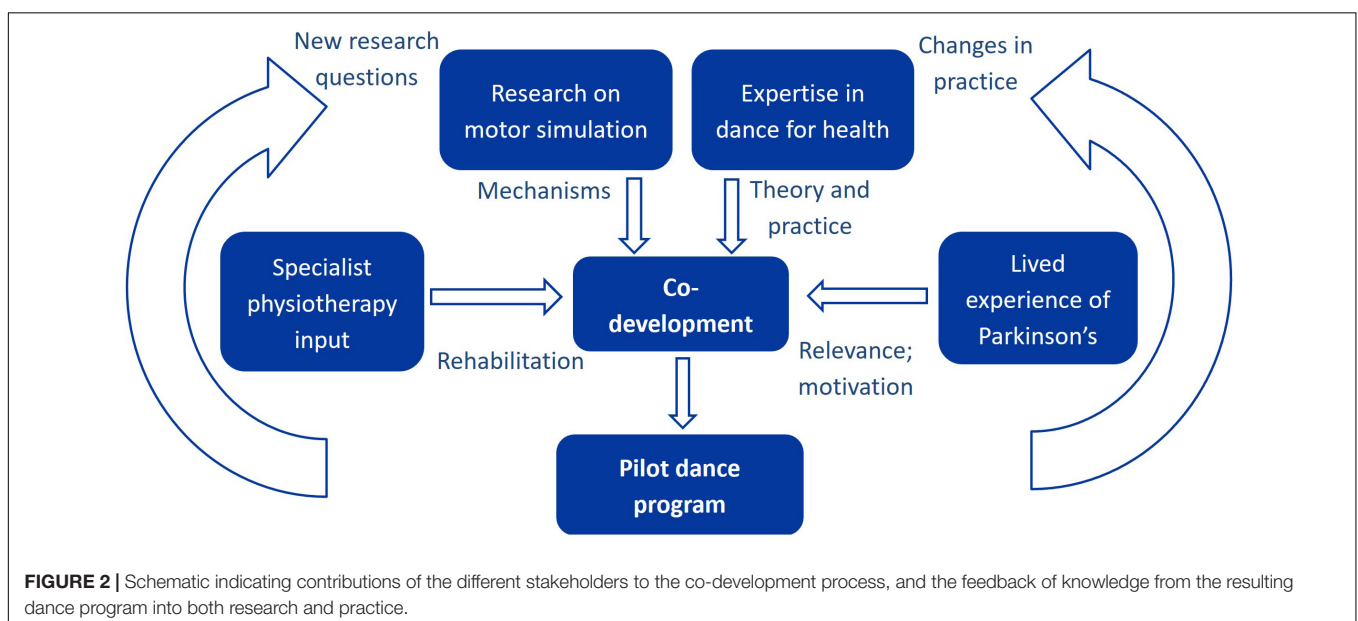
New research questions

Research on motor simulation

Expertise in dance for health

Changes in practice

Mechanisms

Theory and practice

Specialist physiotherapy input

Co-development

Lived experience of Parkinson's

Rehabilitation

Relevance; motivation

Pilot dance program

**FIGURE 2 |** Schematic indicating contributions of the different stakeholders to the co-development process, and the feedback of knowledge from the resulting dance program into both research and practice.